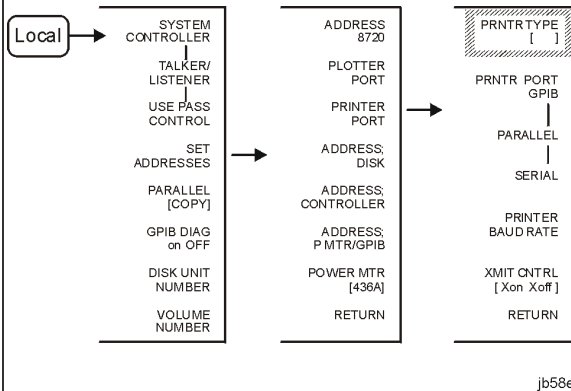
Local

SYSTEM CONTROLLER

TALKER/ LISTENER

USE PASS CONTROL

SET ADDRESSES

PARALLEL [COPY]

GPIB DIAG on OFF

DISK UNIT NUMBER

VOLUME NUMBER

ADDRESS 8720

PLOTTER PORT

PRINTER PORT

ADDRESS: DISK

ADDRESS: CONTROLLER

ADDRESS: P MTR/GPIB

POWER MTR [436A]

RETURN

PRNTR TYPE [ ]

PRNTR PORT GPIB

PARALLEL

SERIAL

PRINTER BAUD RATE

XMIT CNTRL [ Xon Xoff ]

RETURN

jb58e